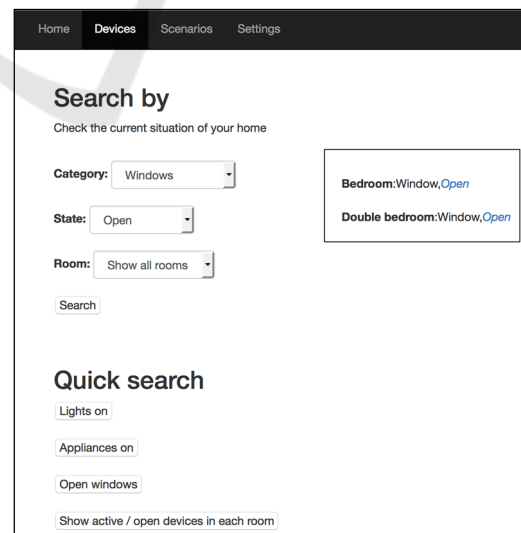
Home Devices Scenarios Settings

Search by

Check the current situation of your home

Category: Windows

State: Open

Room: Show all rooms

Search

Bedroom:Window,Open

Double bedroom:Window,Open

Quick search

Lights on

Appliances on

Open windows

Show active / open devices in each room